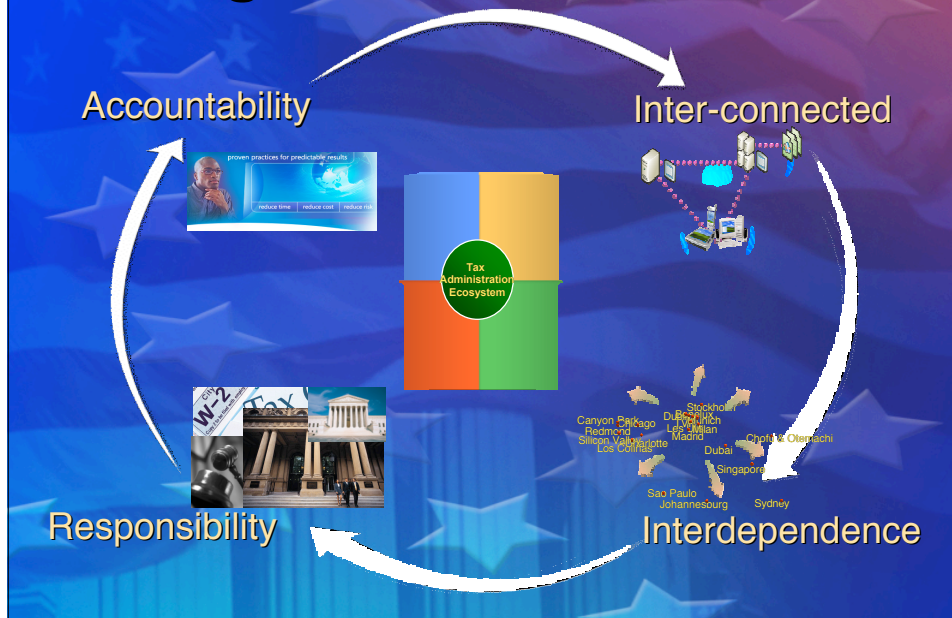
Accountability

Inter-connected

proven practices for predictable results

reduce time reduce cost reduce risk

Tax Administration Ecosystem

Canyon Park Chicago Redmond Silicon Valley Los Colinas Dublin Benelux Munich Les Ulis Milan Charlotte Madrid Stockholm Dubai Chofu & Otemachi Singapore Sao Paulo Johannesburg Sydney

W-2

Tax

Responsibility

Interdependence